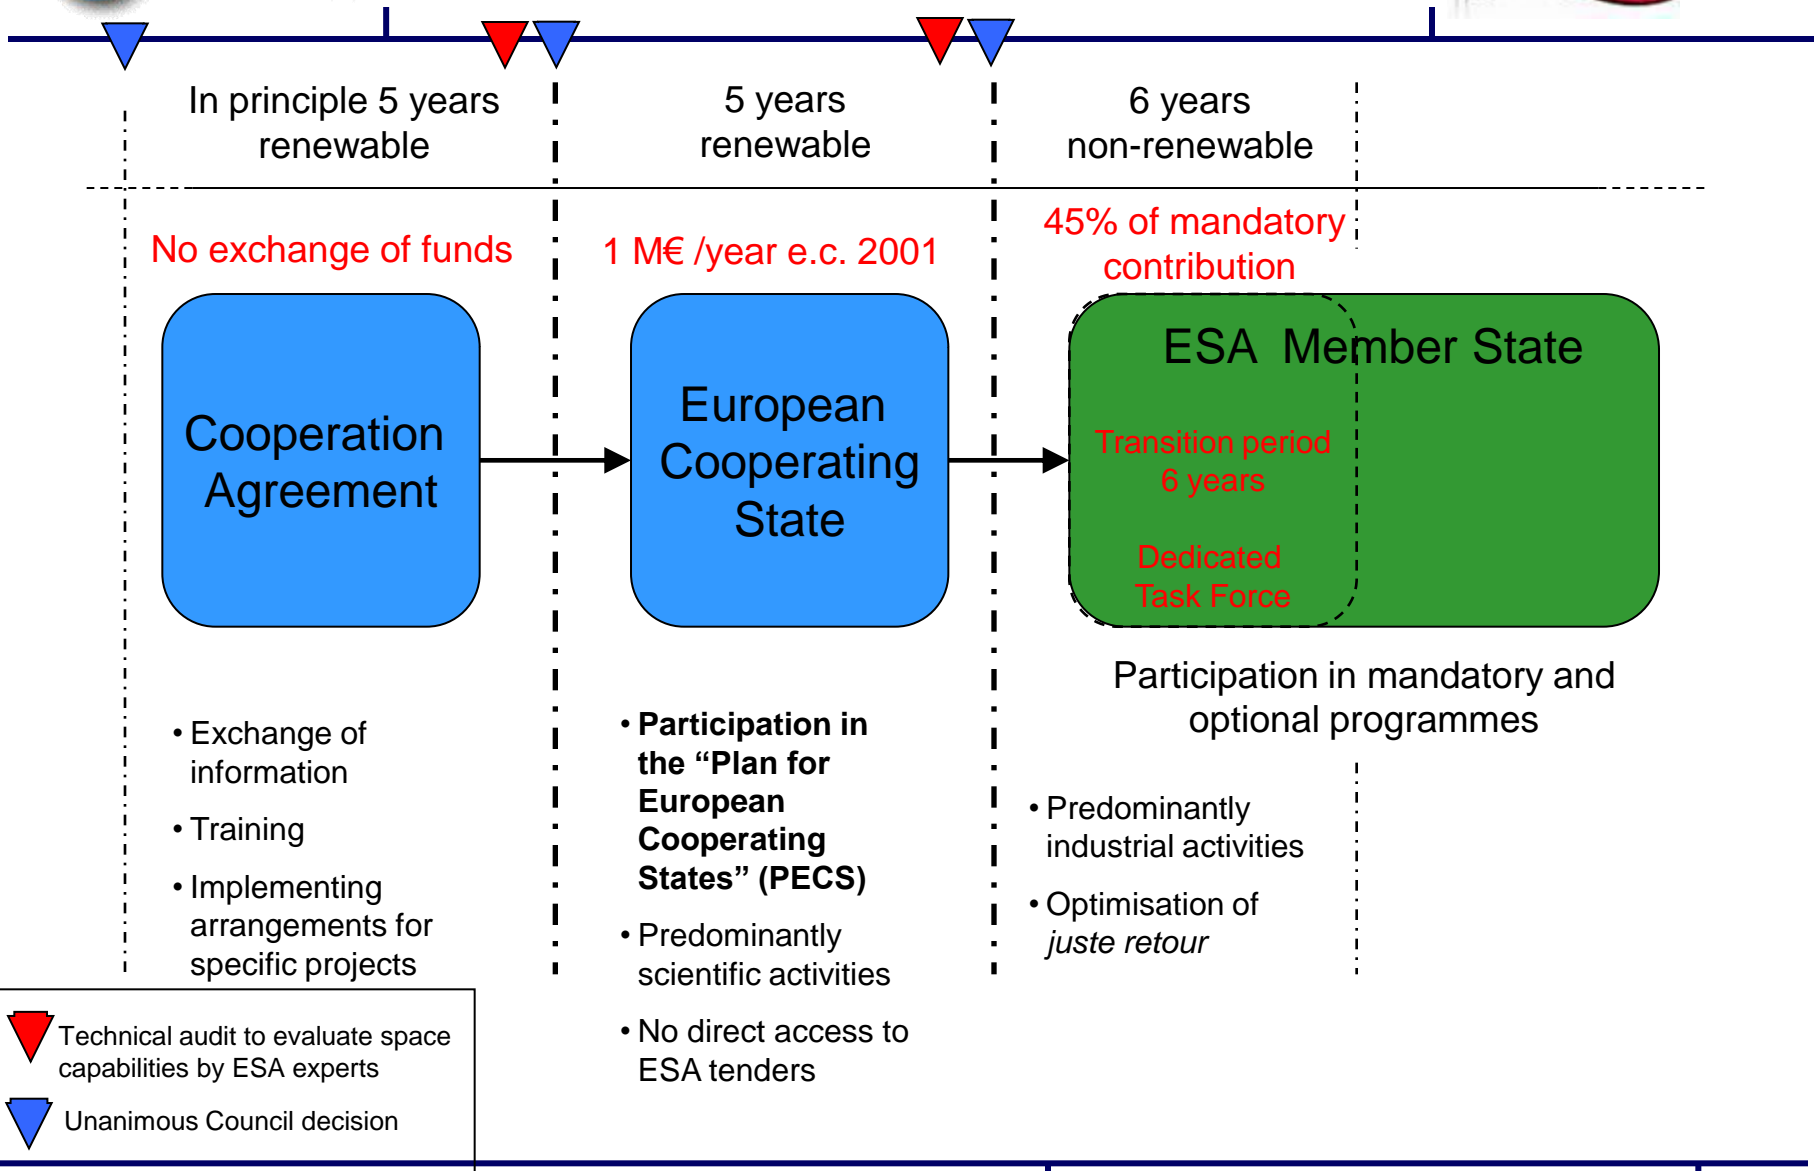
In principle 5 years renewable

5 years renewable

6 years non-renewable

No exchange of funds

1 M€ /year e.c. 2001

45% of mandatory contribution

Cooperation Agreement

European Cooperating State

ESA Member State

Transition period 6 years

Dedicated Task Force

Participation in mandatory and optional programmes

• Exchange of information
• Training
• Implementing arrangements for specific projects

• **Participation in the "Plan for European Cooperating States" (PECS)**
• Predominantly scientific activities
• No direct access to ESA tenders

• Predominantly industrial activities
• Optimisation of *juste retour*

Technical audit to evaluate space capabilities by ESA experts

Unanimous Council decision